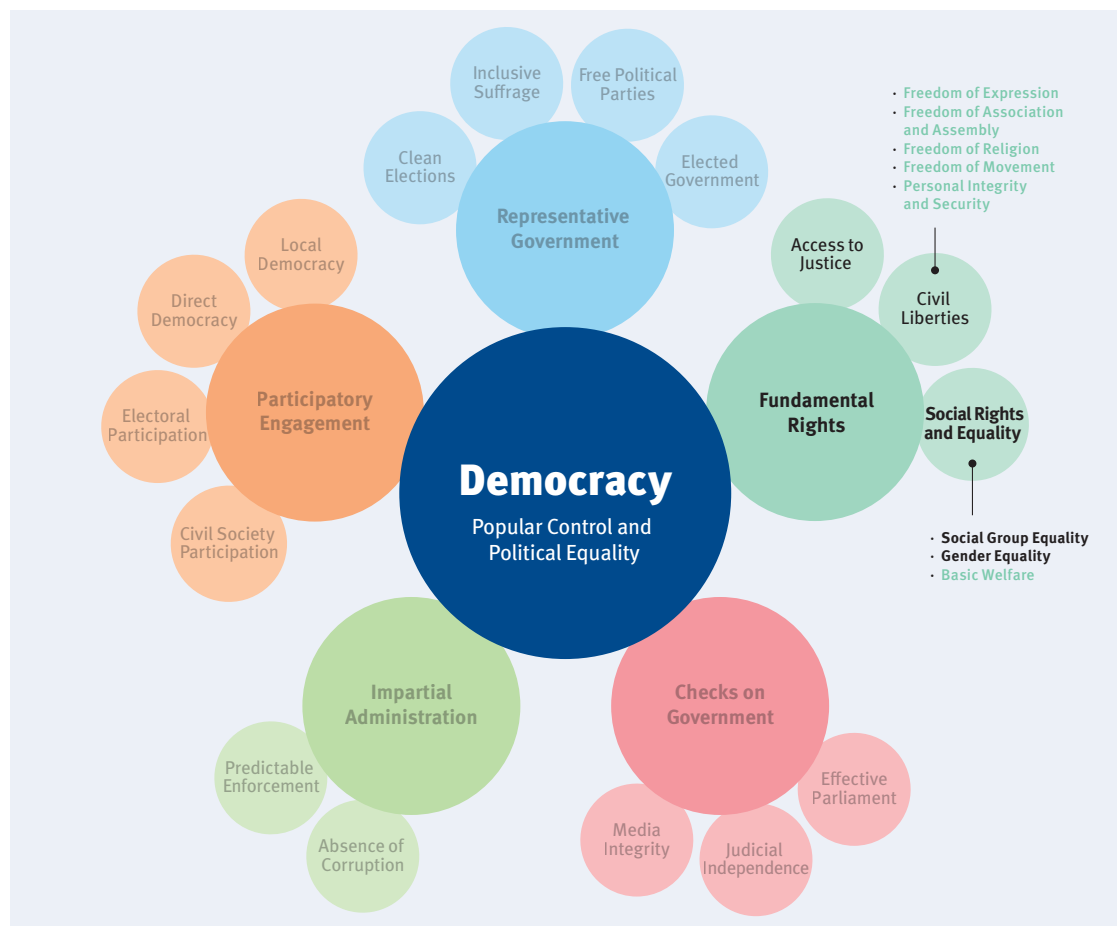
Inclusive Suffrage

Free Political Parties

Clean Elections

Elected Government

Representative Government

· Freedom of Expression
· Freedom of Association and Assembly
· Freedom of Religion
· Freedom of Movement
· Personal Integrity and Security

Access to Justice

Civil Liberties

Local Democracy

Direct Democracy

Participatory Engagement

Electoral Participation

Civil Society Participation

Fundamental Rights

Social Rights and Equality

· Social Group Equality
· Gender Equality
· Basic Welfare

Democracy

Popular Control and Political Equality

Impartial Administration

Predictable Enforcement

Absence of Corruption

Checks on Government

Effective Parliament

Media Integrity

Judicial Independence